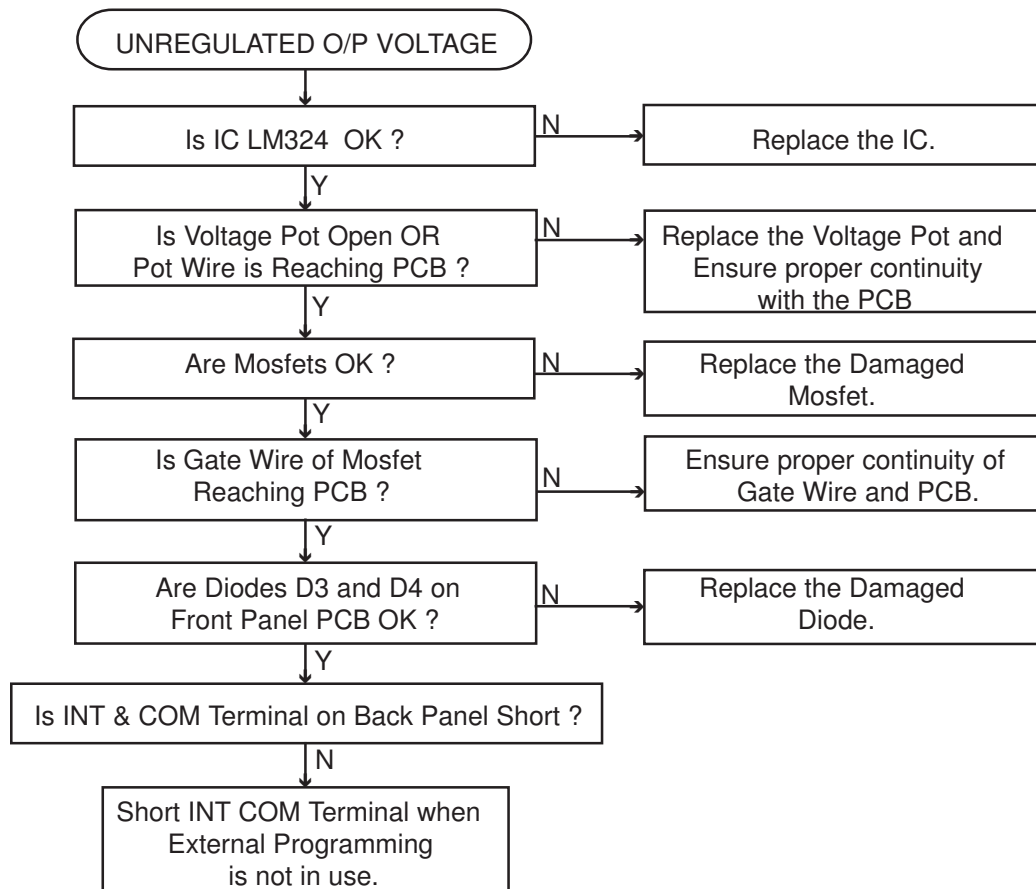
UNREGULATED O/P VOLTAGE

Is IC LM324 OK ?

N

Replace the IC.

Y

Is Voltage Pot Open OR Pot Wire is Reaching PCB ?

N

Replace the Voltage Pot and Ensure proper continuity with the PCB

Y

Are Mosfets OK ?

N

Replace the Damaged Mosfet.

Y

Is Gate Wire of Mosfet Reaching PCB ?

N

Ensure proper continuity of Gate Wire and PCB.

Y

Are Diodes D3 and D4 on Front Panel PCB OK ?

N

Replace the Damaged Diode.

Y

Is INT & COM Terminal on Back Panel Short ?

N

Short INT COM Terminal when External Programming is not in use.